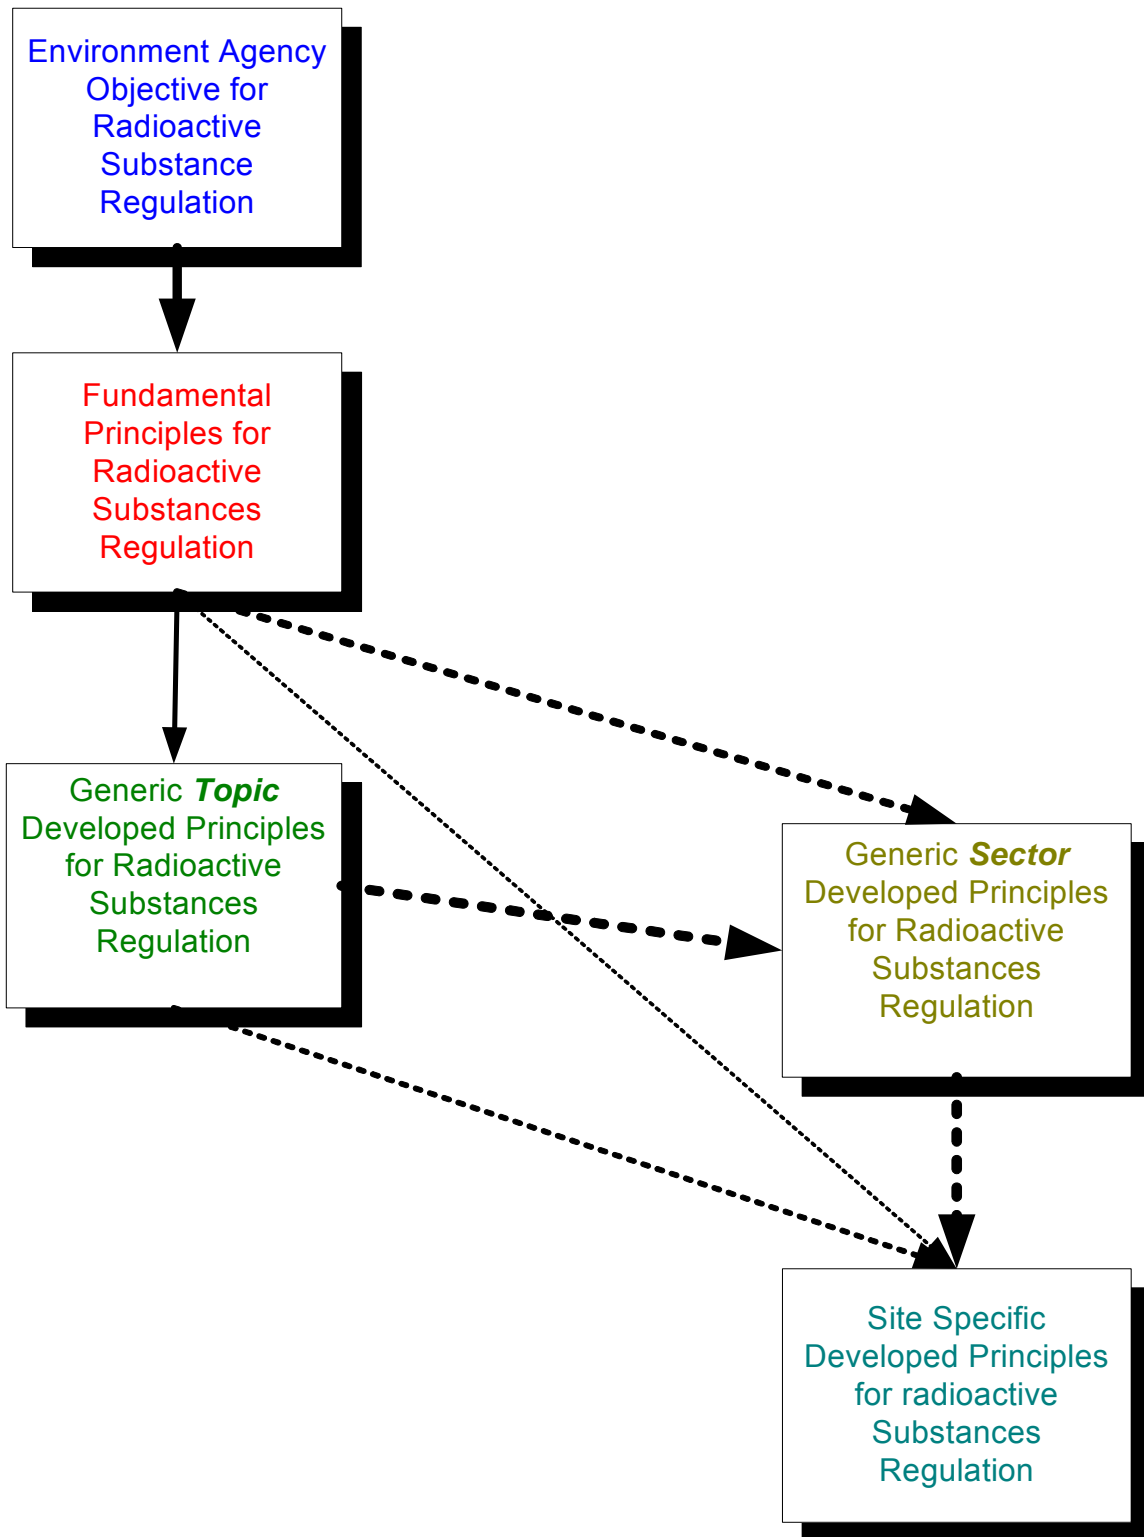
Environment Agency Objective for Radioactive Substance Regulation

Fundamental Principles for Radioactive Substances Regulation

Generic ***Topic*** Developed Principles for Radioactive Substances Regulation

Generic ***Sector*** Developed Principles for Radioactive Substances Regulation

Site Specific Developed Principles for radioactive Substances Regulation